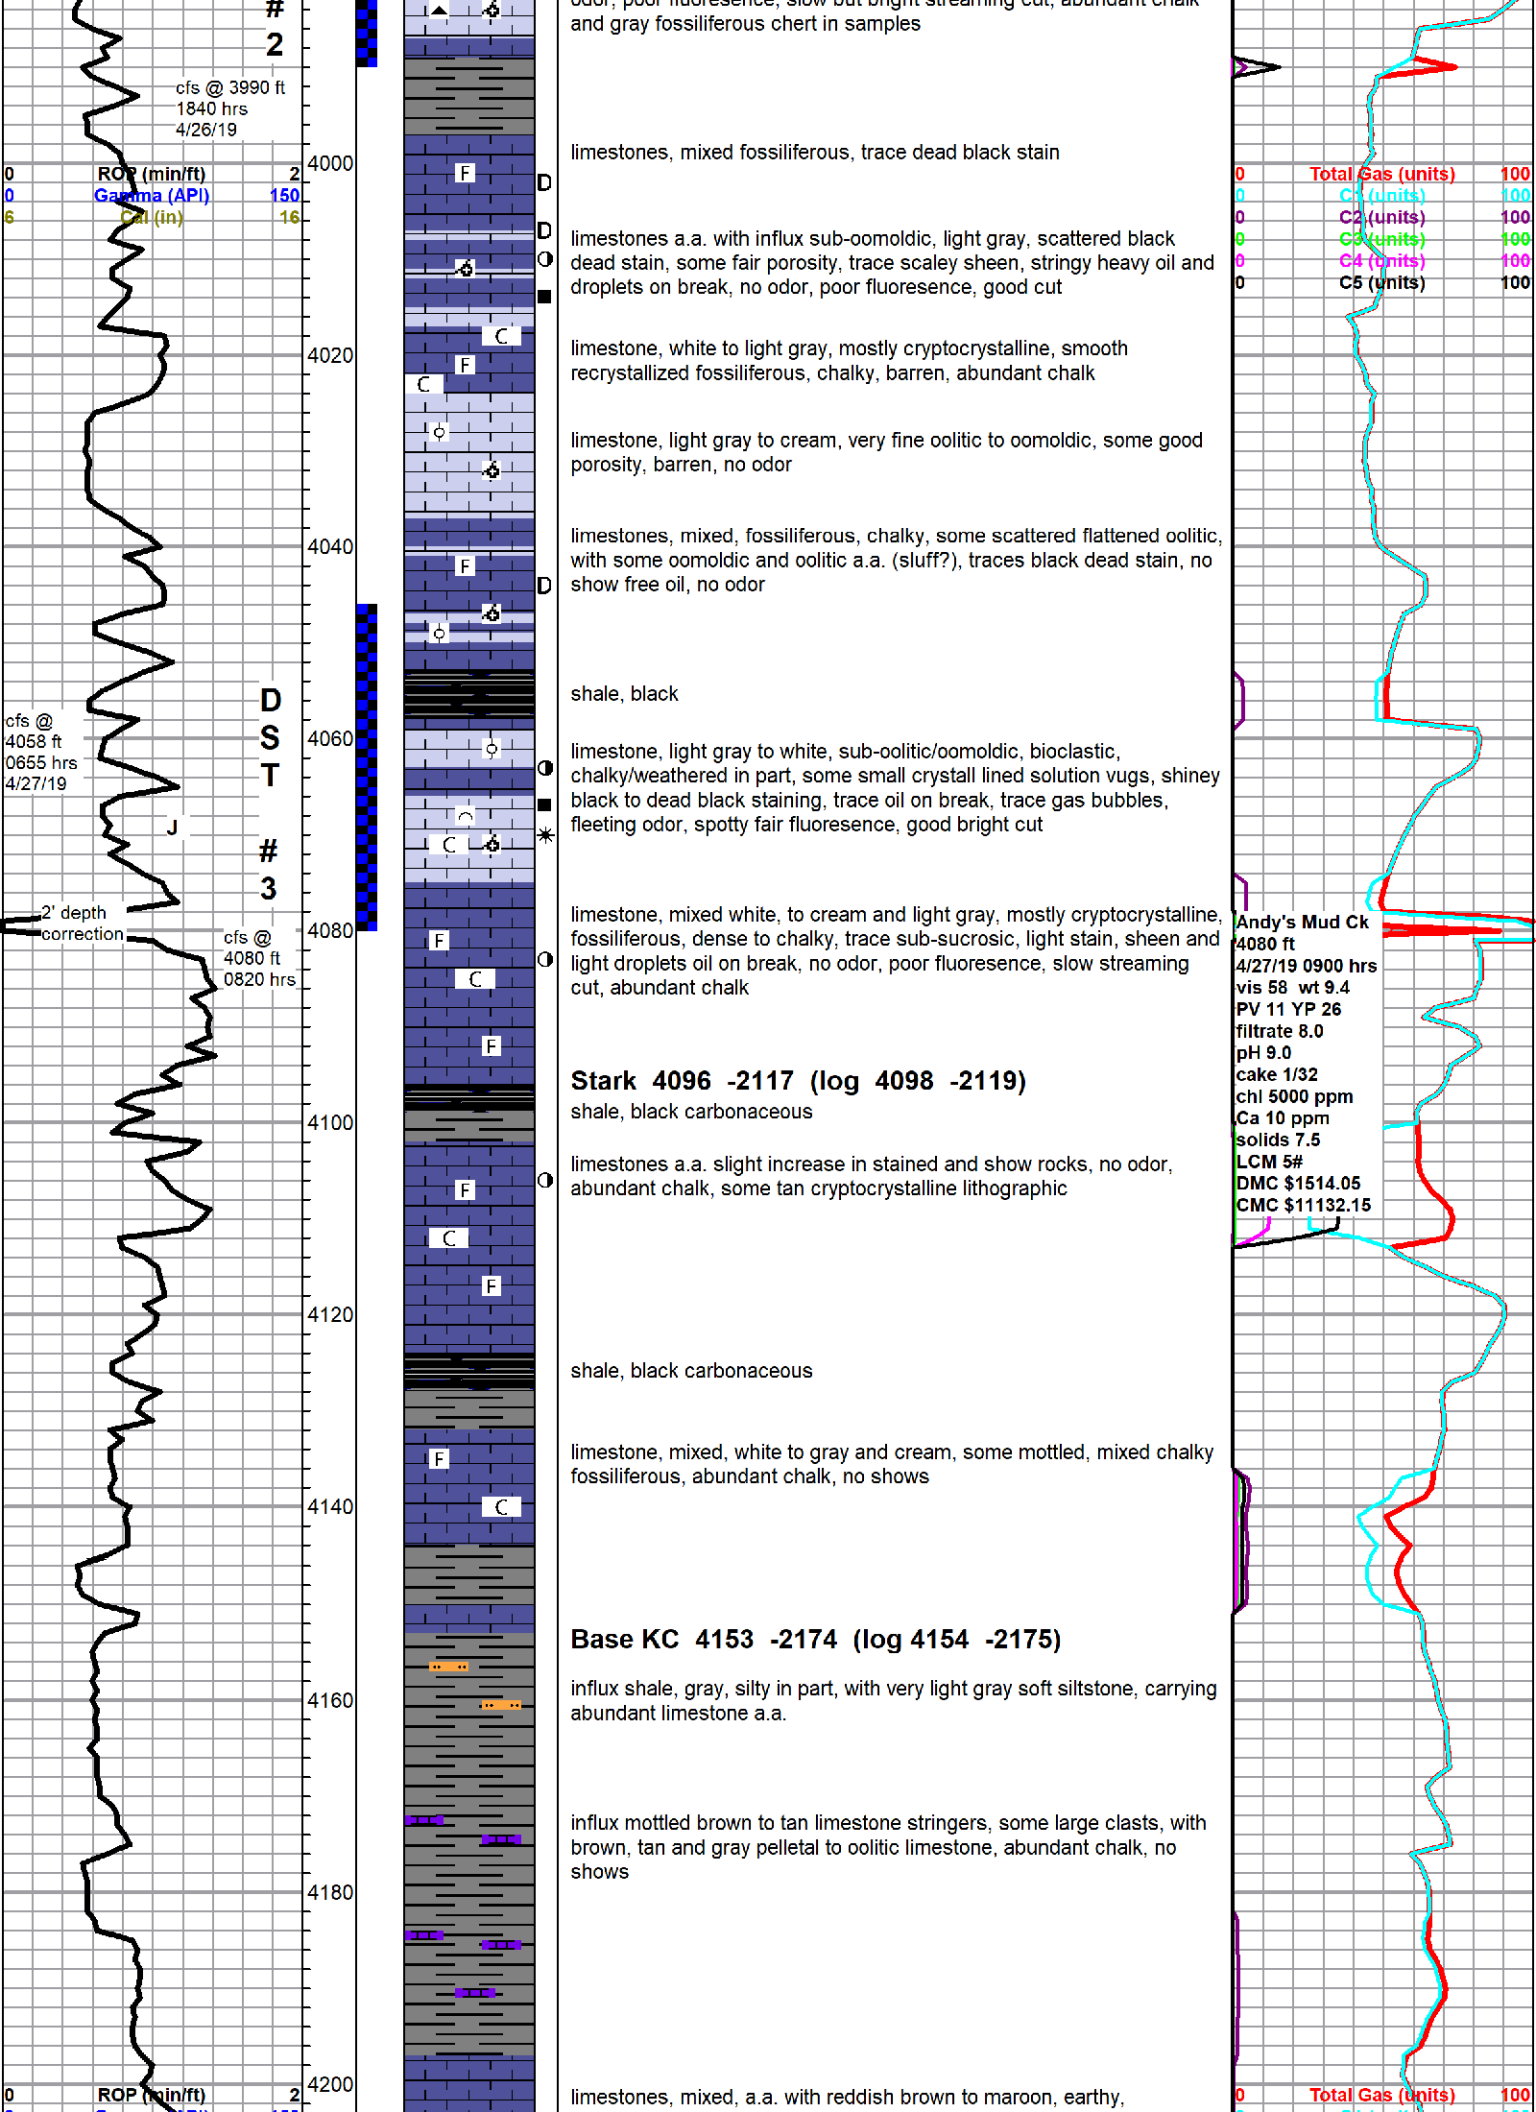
#
2

cfs @ 3990 ft
1840 hrs
4/26/19

0 ROP (min/ft) 2
0 Gamma (API) 150
6 Cal (in) 16

4000

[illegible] odor, poor fluoresence, slow but bright streaming cut, abundant chalk and gray fossiliferous chert in samples

limestones, mixed fossiliferous, trace dead black stain

0 Total Gas (units) 100
0 C1 (units) 100
0 C2 (units) 100
0 C3 (units) 100
0 C4 (units) 100
0 C5 (units) 100

limestones a.a. with influx sub-oomoldic, light gray, scattered black dead stain, some fair porosity, trace scaley sheen, stringy heavy oil and droplets on break, no odor, poor fluoresence, good cut

4020

limestone, white to light gray, mostly cryptocrystalline, smooth recrystallized fossiliferous, chalky, barren, abundant chalk

limestone, light gray to cream, very fine oolitic to oomoldic, some good porosity, barren, no odor

4040

limestones, mixed, fossiliferous, chalky, some scattered flattened oolitic, with some oomoldic and oolitic a.a. (sluff?), traces black dead stain, no show free oil, no odor

shale, black

D
S
T
#
3

cfs @
4058 ft
0655 hrs
4/27/19

4060

limestone, light gray to white, sub-oolitic/oomoldic, bioclastic, chalky/weathered in part, some small crystall lined solution vugs, shiney black to dead black staining, trace oil on break, trace gas bubbles, fleeting odor, spotty fair fluoresence, good bright cut

J

2' depth
correction

cfs @
4080 ft
0820 hrs

4080

limestone, mixed white, to cream and light gray, mostly cryptocrystalline, fossiliferous, dense to chalky, trace sub-sucrosic, light stain, sheen and light droplets oil on break, no odor, poor fluoresence, slow streaming cut, abundant chalk

Andy's Mud Ck
4080 ft
4/27/19 0900 hrs
vis 58 wt 9.4
PV 11 YP 26
filtrate 8.0
pH 9.0
cake 1/32
chl 5000 ppm
Ca 10 ppm
solids 7.5
LCM 5#
DMC $1514.05
CMC $11132.15

Stark 4096 -2117 (log 4098 -2119)
shale, black carbonaceous

4100

limestones a.a. slight increase in stained and show rocks, no odor, abundant chalk, some tan cryptocrystalline lithographic

4120

shale, black carbonaceous

limestone, mixed, white to gray and cream, some mottled, mixed chalky fossiliferous, abundant chalk, no shows

4140

Base KC 4153 -2174 (log 4154 -2175)

influx shale, gray, silty in part, with very light gray soft siltstone, carrying abundant limestone a.a.

4160

influx mottled brown to tan limestone stringers, some large clasts, with brown, tan and gray pelletal to oolitic limestone, abundant chalk, no shows

4180

4200

0 ROP (min/ft) 2

limestones, mixed, a.a. with reddish brown to maroon, earthy,

0 Total Gas (units) 100